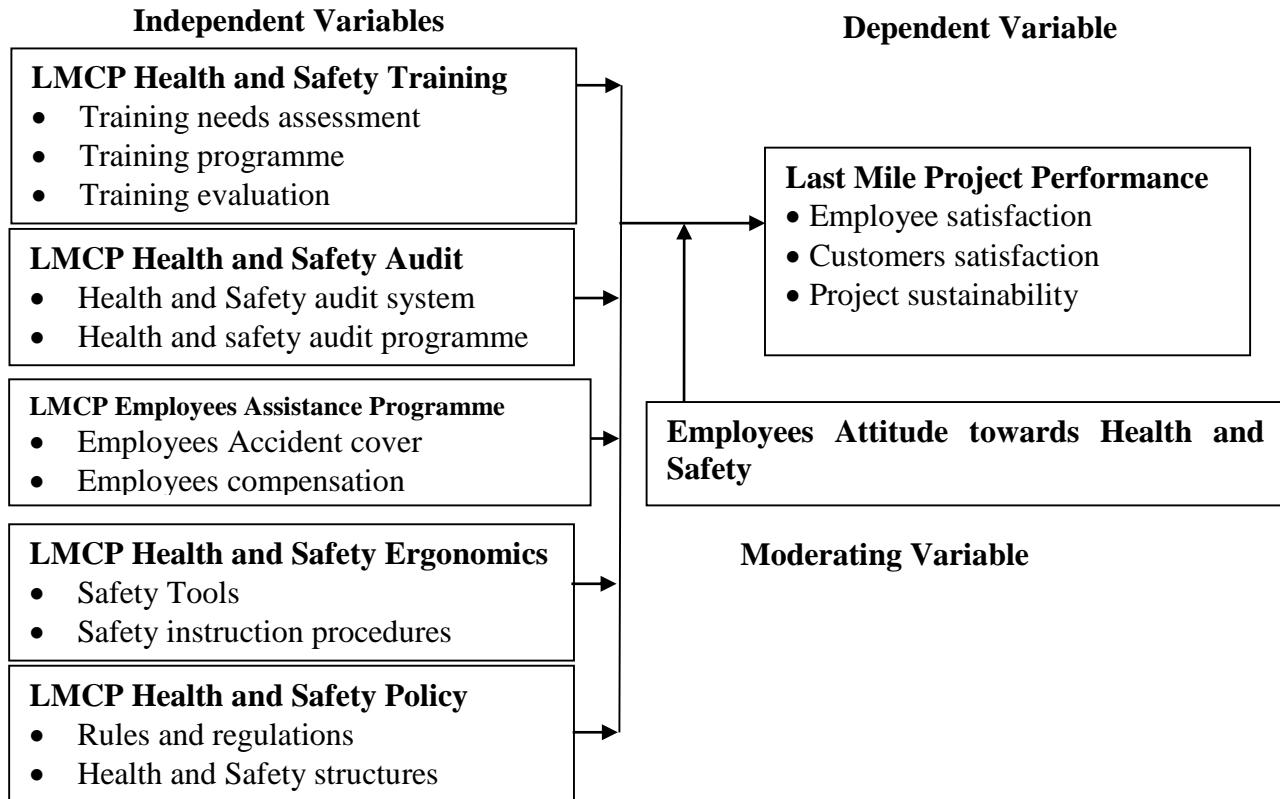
Independent Variables

Dependent Variable

LMCP Health and Safety Training
- Training needs assessment
- Training programme
- Training evaluation

LMCP Health and Safety Audit
- Health and Safety audit system
- Health and safety audit programme

LMCP Employees Assistance Programme
- Employees Accident cover
- Employees compensation

LMCP Health and Safety Ergonomics
- Safety Tools
- Safety instruction procedures

LMCP Health and Safety Policy
- Rules and regulations
- Health and Safety structures

Last Mile Project Performance
- Employee satisfaction
- Customers satisfaction
- Project sustainability

Employees Attitude towards Health and Safety

Moderating Variable